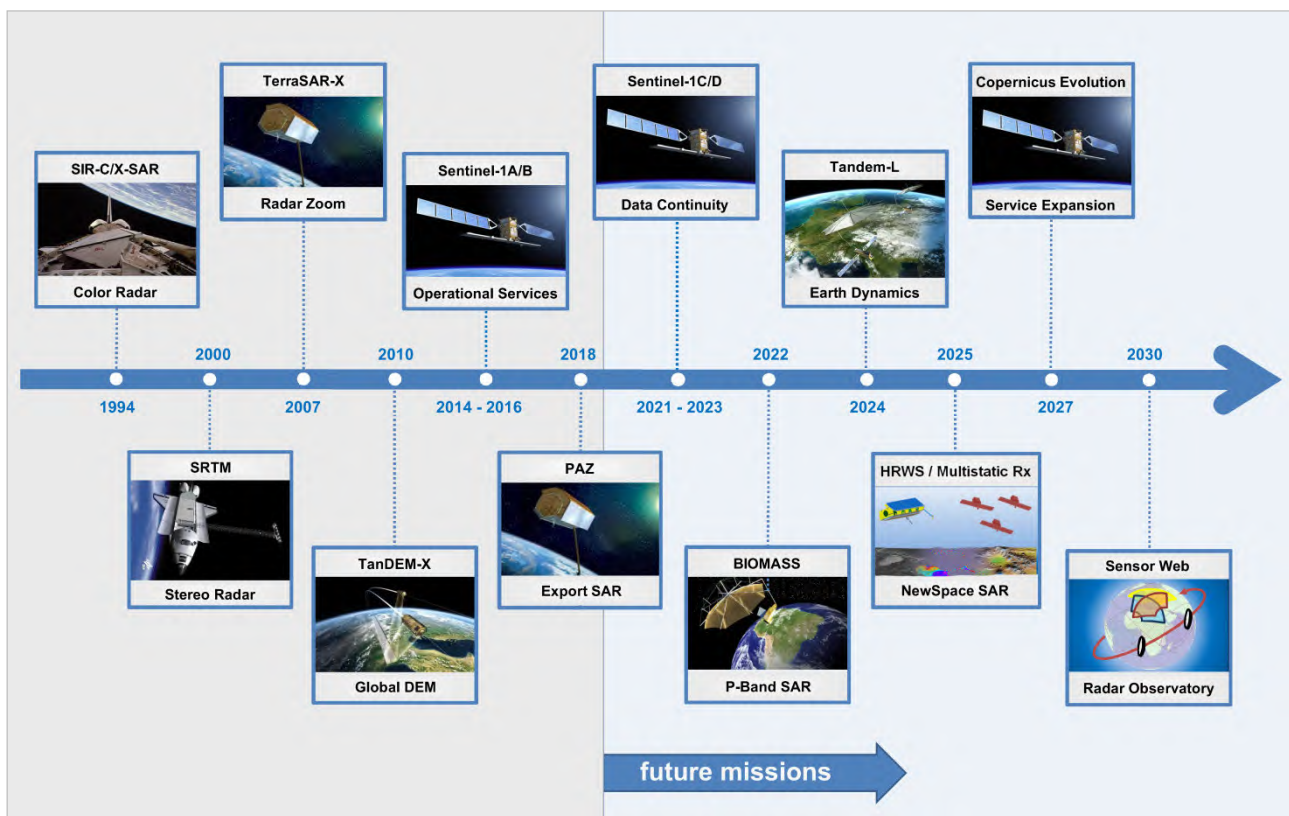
TerraSAR-X
Radar Zoom

SIR-C/X-SAR
Color Radar

Sentinel-1A/B
Operational Services

Sentinel-1C/D
Data Continuity

Tandem-L
Earth Dynamics

Copernicus Evolution
Service Expansion

2000 2010 2018 2022 2025 2030

1994 2007 2014 - 2016 2021 - 2023 2024 2027

SRTM
Stereo Radar

TanDEM-X
Global DEM

PAZ
Export SAR

BIOMASS
P-Band SAR

HRWS / Multistatic Rx
NewSpace SAR

Sensor Web
Radar Observatory

future missions